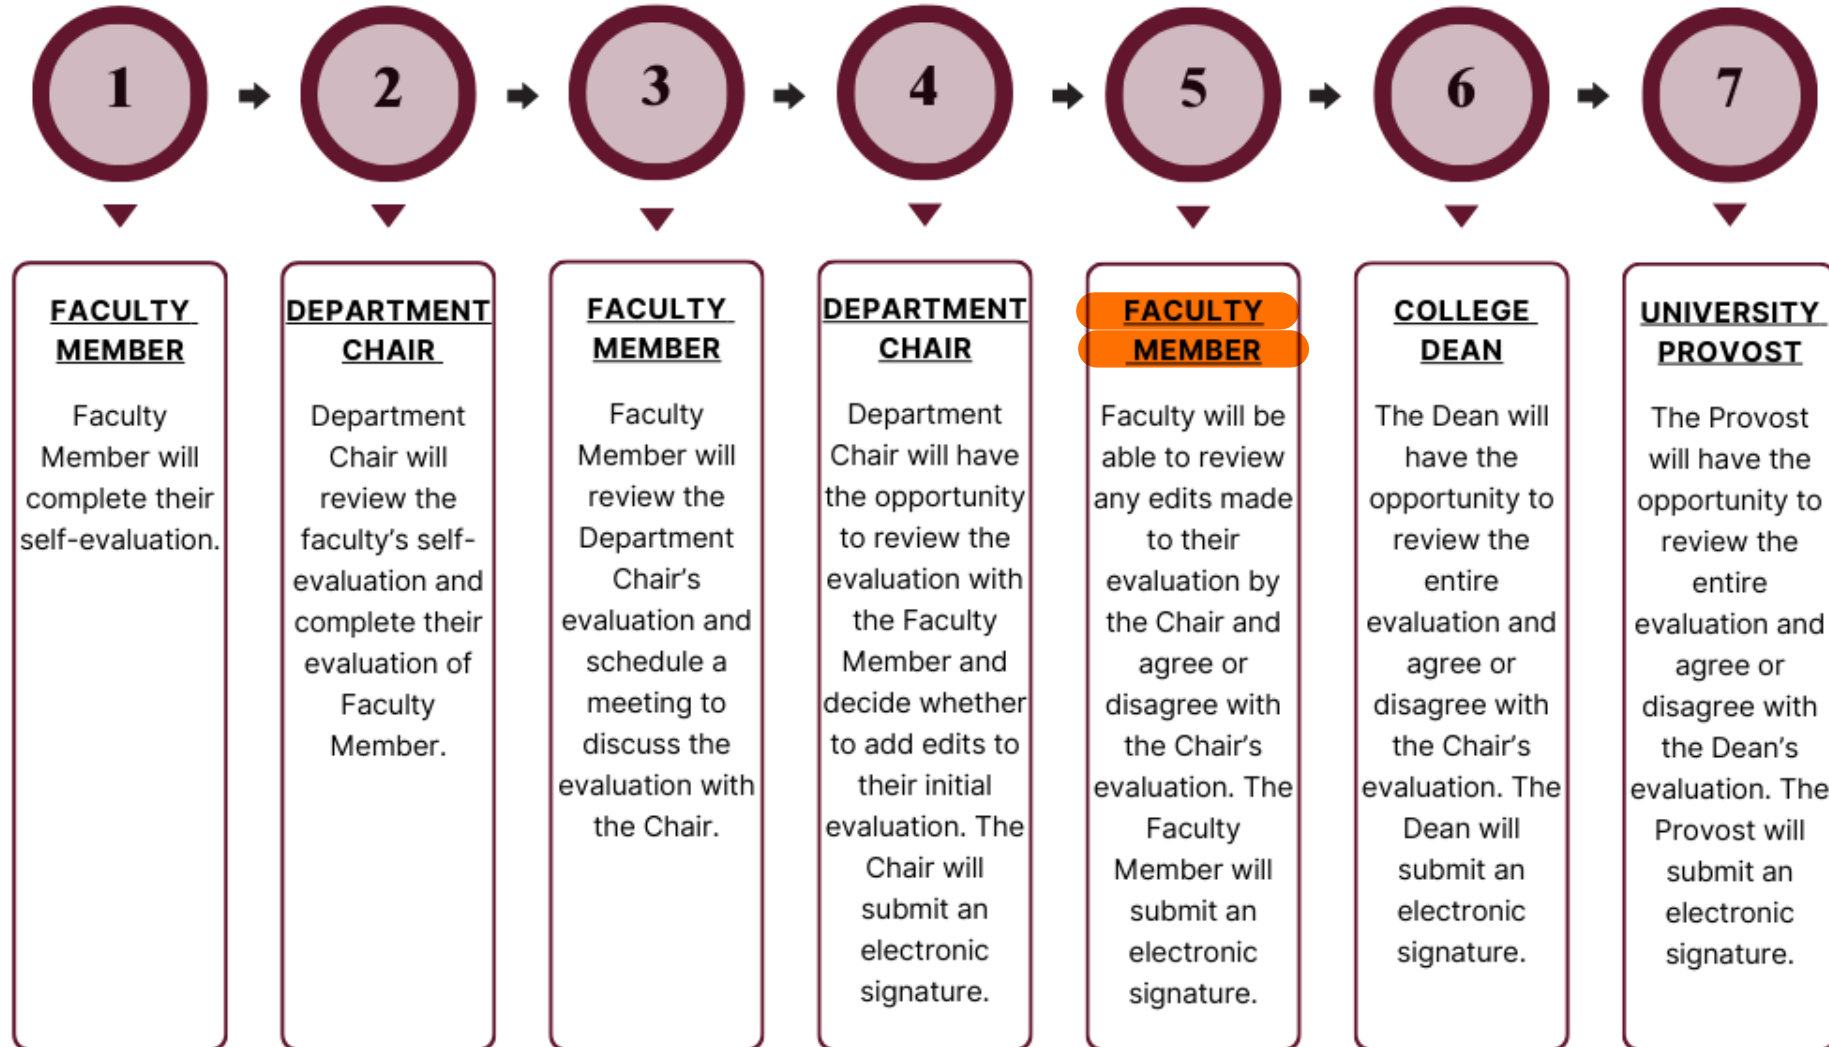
1

FACULTY MEMBER

Faculty Member will complete their self-evaluation.

2

DEPARTMENT CHAIR

Department Chair will review the faculty's self-evaluation and complete their evaluation of Faculty Member.

3

FACULTY MEMBER

Faculty Member will review the Department Chair's evaluation and schedule a meeting to discuss the evaluation with the Chair.

4

DEPARTMENT CHAIR

Department Chair will have the opportunity to review the evaluation with the Faculty Member and decide whether to add edits to their initial evaluation. The Chair will submit an electronic signature.

5

FACULTY MEMBER

Faculty will be able to review any edits made to their evaluation by the Chair and agree or disagree with the Chair's evaluation. The Faculty Member will submit an electronic signature.

6

COLLEGE DEAN

The Dean will have the opportunity to review the entire evaluation and agree or disagree with the Chair's evaluation. The Dean will submit an electronic signature.

7

UNIVERSITY PROVOST

The Provost will have the opportunity to review the entire evaluation and agree or disagree with the Dean's evaluation. The Provost will submit an electronic signature.